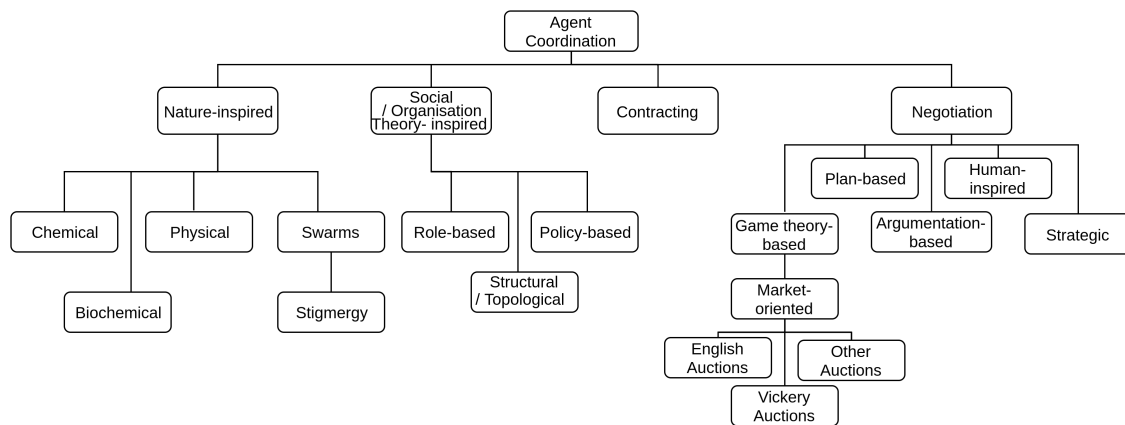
Agent Coordination

Nature-inspired

Social / Organisation Theory- inspired

Contracting

Negotiation

Chemical

Biochemical

Physical

Swarms

Stigmergy

Role-based

Structural / Topological

Policy-based

Plan-based

Human-inspired

Game theory-based

Argumentation-based

Strategic

Market-oriented

English Auctions

Vickery Auctions

Other Auctions